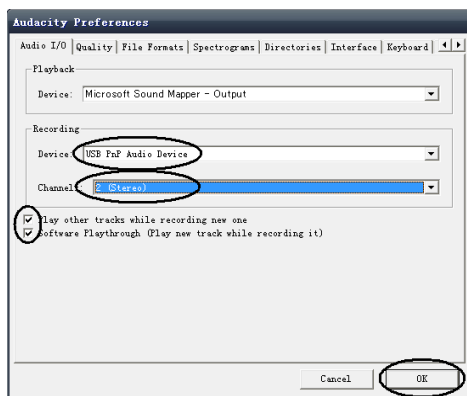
Audacity Preferences

Audio I/O | Quality | File Formats | Spectrograms | Directories | Interface | Keyboard

Playback

Device: Microsoft Sound Mapper - Output

Recording

Device: USB PnP Audio Device

Channels: 2 (Stereo)

Play other tracks while recording new one

Software Playthrough (Play new track while recording it)

Cancel

OK